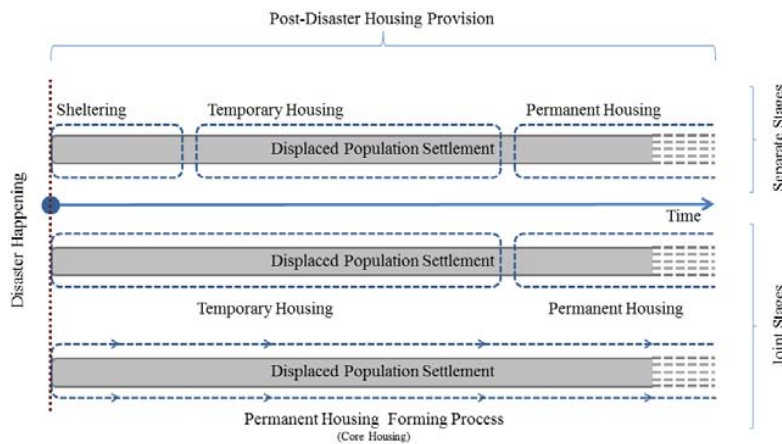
Post-Disaster Housing Provision

Disaster Happening

Sheltering

Temporary Housing

Permanent Housing

Displaced Population Settlement

Separate Stages

Time

Displaced Population Settlement

Temporary Housing

Permanent Housing

Displaced Population Settlement

Permanent Housing Forming Process

(Core Housing)

Joint Stages